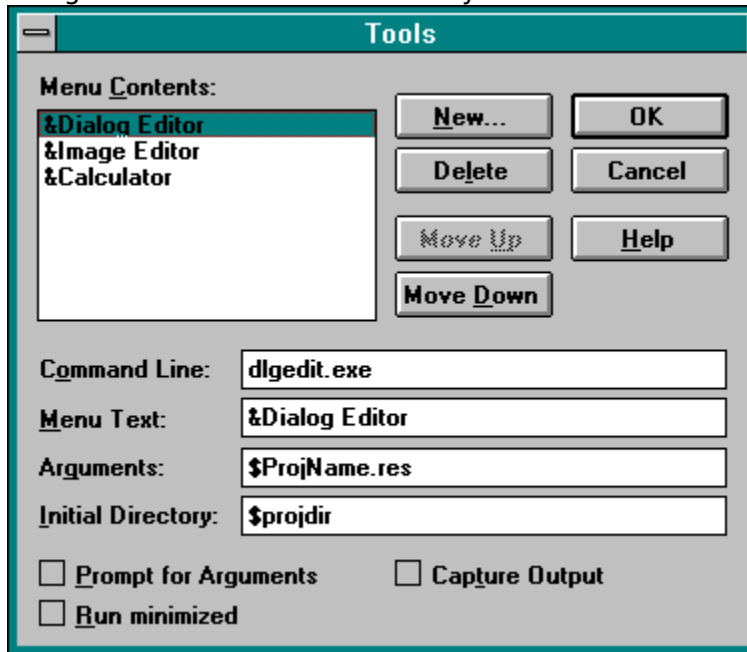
Tools

Menu Contents:

&Dialog Editor
&Image Editor
&Calculator

New...

OK

Delete

Cancel

Move Up

Help

Move Down

Command Line: dlgedit.exe

Menu Text: &Dialog Editor

Arguments: $ProjName.res

Initial Directory: $projdir

Prompt for Arguments

Capture Output

Run minimized